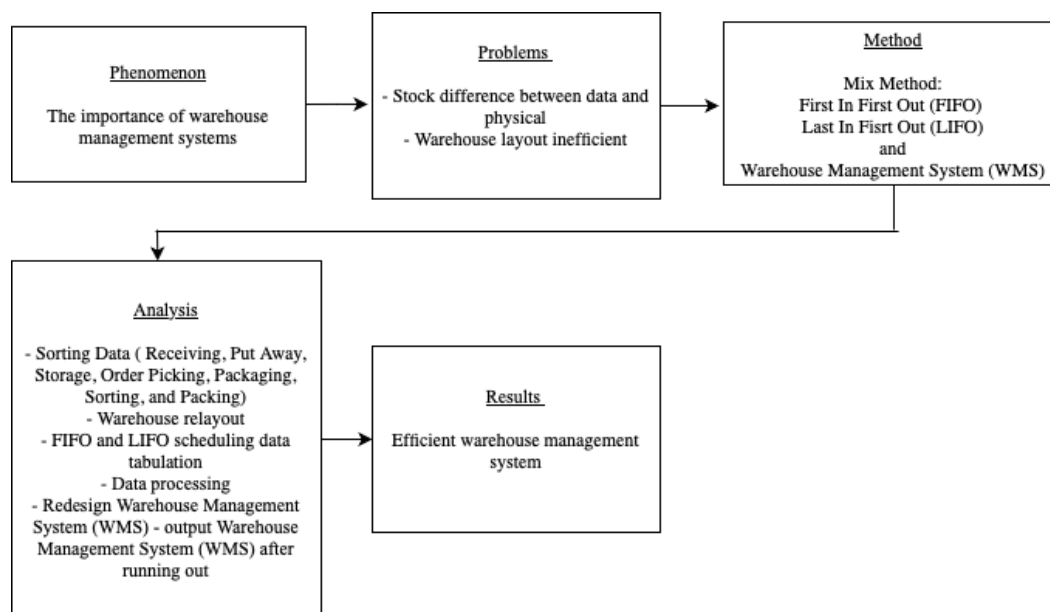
Phenomenon

The importance of warehouse management systems

Problems

- Stock difference between data and physical
- Warehouse layout inefficient

Method

Mix Method:
First In First Out (FIFO)
Last In Fisrt Out (LIFO)
and
Warehouse Management System (WMS)

Analysis

- Sorting Data ( Receiving, Put Away, Storage, Order Picking, Packaging, Sorting, and Packing)
- Warehouse relayout
- FIFO and LIFO scheduling data tabulation
- Data processing
- Redesign Warehouse Management System (WMS) - output Warehouse Management System (WMS) after running out

Results

Efficient warehouse management system